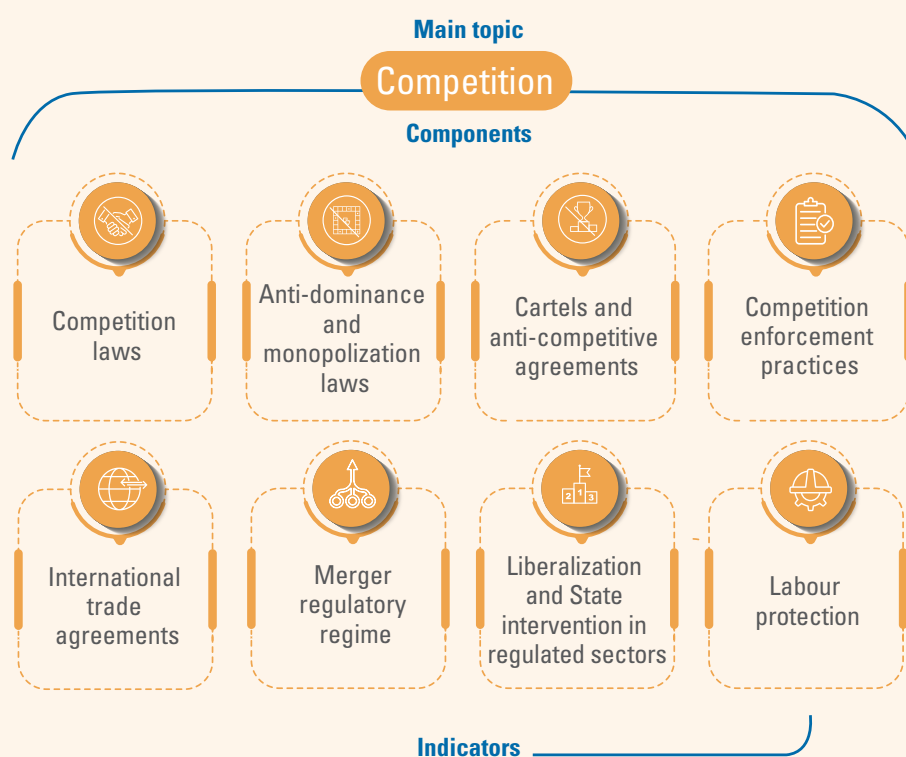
Main topic

Competition

Components

Competition laws

Anti-dominance and monopolization laws

Cartels and anti-competitive agreements

Competition enforcement practices

International trade agreements

Merger regulatory regime

Liberalization and State intervention in regulated sectors

Labour protection

Indicators